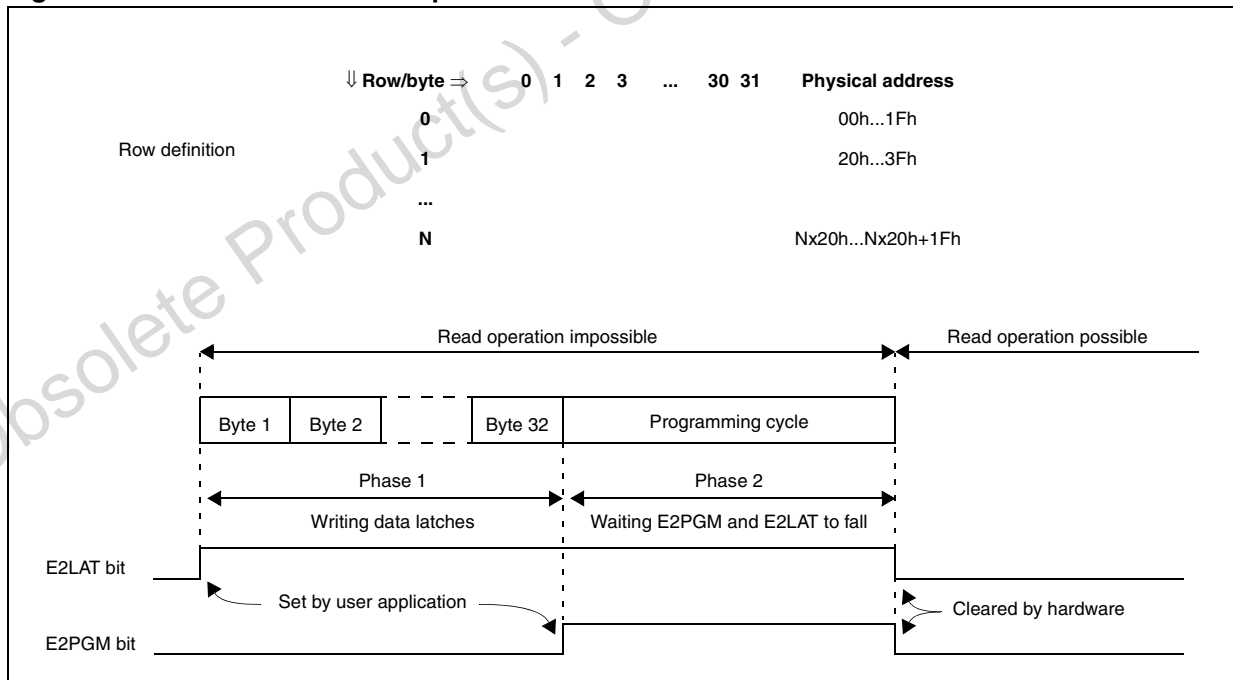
$\Downarrow$ Row/byte $\Rightarrow$ 0 1 2 3 ... 30 31 Physical address

Row definition

0 00h...1Fh

1 20h...3Fh

...

N Nx20h...Nx20h+1Fh

Read operation impossible

Read operation possible

Byte 1 | Byte 2 | Byte 32 | Programming cycle

Phase 1

Writing data latches

Phase 2

Waiting E2PGM and E2LAT to fall

E2LAT bit

Set by user application

Cleared by hardware

E2PGM bit

Obsolete Product(s) - O